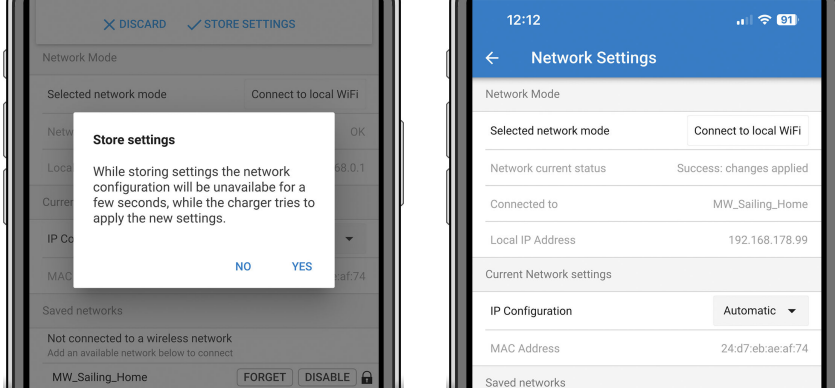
DISCARD STORE SETTINGS

Network Mode

Selected network mode Connect to local WiFi

Netw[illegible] OK

Local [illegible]68.0.1

Curren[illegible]

IP Co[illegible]

MAC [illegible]af:74

Store settings

While storing settings the network configuration will be unavailabe for a few seconds, while the charger tries to apply the new settings.

NO YES

Saved networks

Not connected to a wireless network

Add an available network below to connect

MW_Sailing_Home FORGET DISABLE

12:12 91

Network Settings

Network Mode

Selected network mode Connect to local WiFi

Network current status Success: changes applied

Connected to MW_Sailing_Home

Local IP Address 192.168.178.99

Current Network settings

IP Configuration Automatic

MAC Address 24:d7:eb:ae:af:74

Saved networks